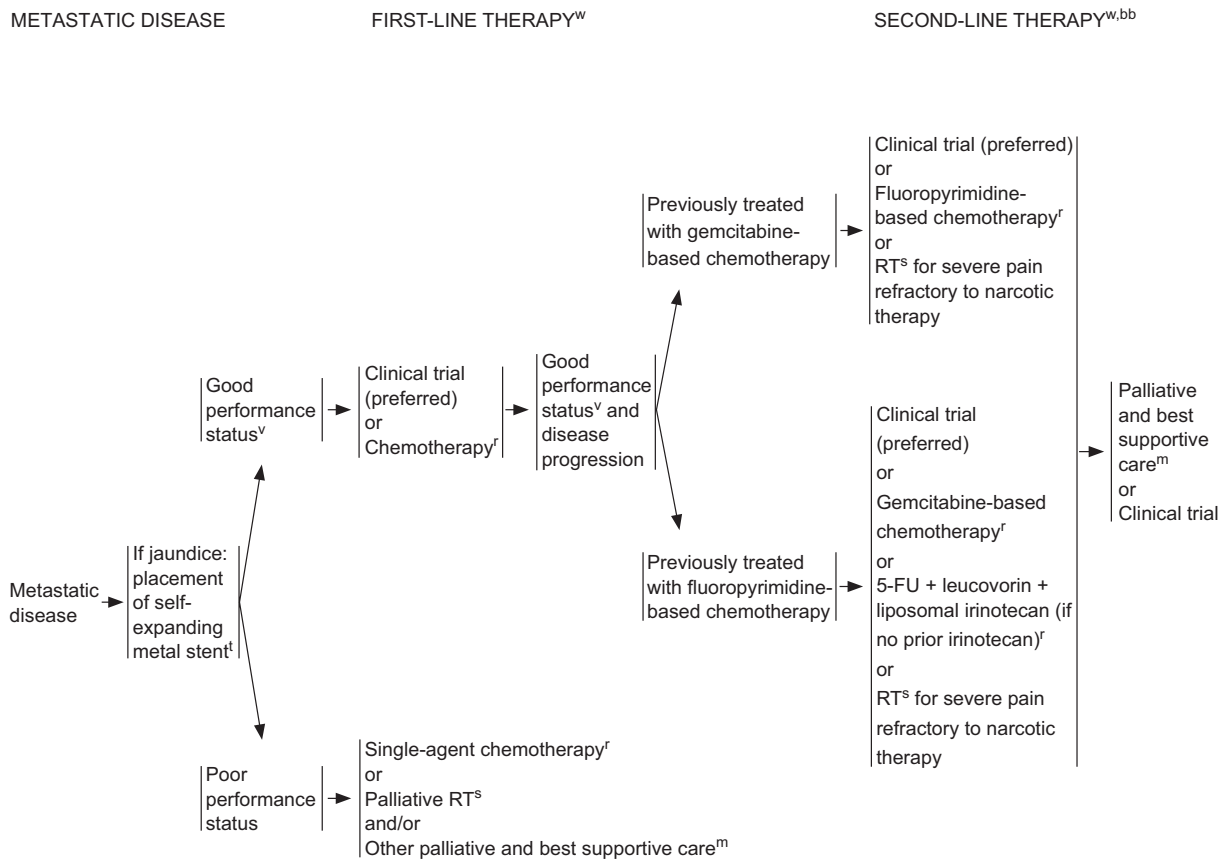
METASTATIC DISEASE

FIRST-LINE THERAPY$^{w}$

SECOND-LINE THERAPY$^{w,bb}$

Metastatic disease

If jaundice: placement of self-expanding metal stent$^{t}$

Good performance status$^{v}$

Clinical trial (preferred) or Chemotherapy$^{r}$

Good performance status$^{v}$ and disease progression

Previously treated with gemcitabine-based chemotherapy

Clinical trial (preferred)
or
Fluoropyrimidine-based chemotherapy$^{r}$
or
RT$^{s}$ for severe pain refractory to narcotic therapy

Previously treated with fluoropyrimidine-based chemotherapy

Clinical trial (preferred)
or
Gemcitabine-based chemotherapy$^{r}$
or
5-FU + leucovorin + liposomal irinotecan (if no prior irinotecan)$^{r}$
or
RT$^{s}$ for severe pain refractory to narcotic therapy

Palliative and best supportive care$^{m}$
or
Clinical trial

Poor performance status

Single-agent chemotherapy$^{r}$
or
Palliative RT$^{s}$
and/or
Other palliative and best supportive care$^{m}$